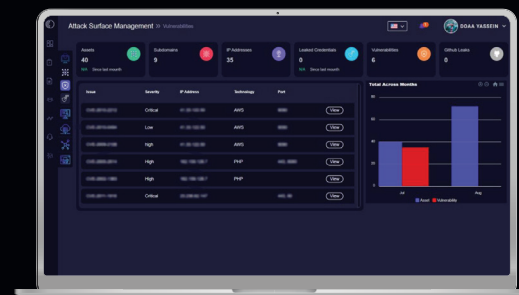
Attack Surface Management » Vulnerabilities

DOAA YASSEIN

Assets
40
N/A Since last month

Subdomains
9

IP Addresses
35

Leaked Credentials
0
N/A Since last month

Vulnerabilities
6

Github Leaks
0

| Issue | Severity | IP Address | Technology | Port | |
|---|---|---|---|---|---|
| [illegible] | Critical | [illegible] | AWS | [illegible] | View |
| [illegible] | Low | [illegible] | AWS | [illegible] | View |
| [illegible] | high | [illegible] | AWS | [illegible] | View |
| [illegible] | High | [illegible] | PHP | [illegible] | View |
| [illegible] | High | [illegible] | PHP | | View |
| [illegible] | Critical | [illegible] | AWS | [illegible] | View |

Total Across Months

80
60
40
20
0

Jul
Aug

Asset
Vulnerability